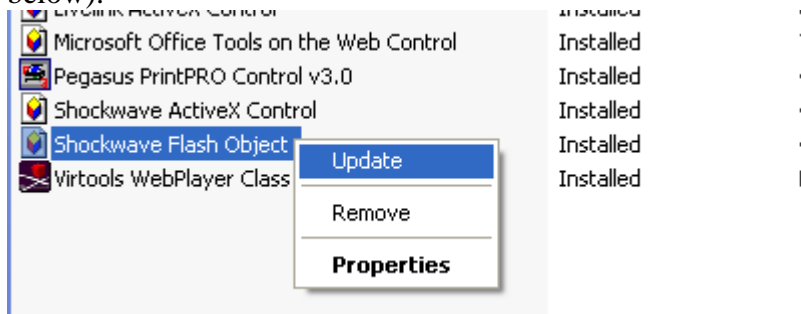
below).
LiveLink ActiveX Control Installed
Microsoft Office Tools on the Web Control Installed
Pegasus PrintPRO Control v3.0 Installed
Shockwave ActiveX Control Installed
Shockwave Flash Object Installed
Virtools WebPlayer Class Installed

Update
Remove
Properties